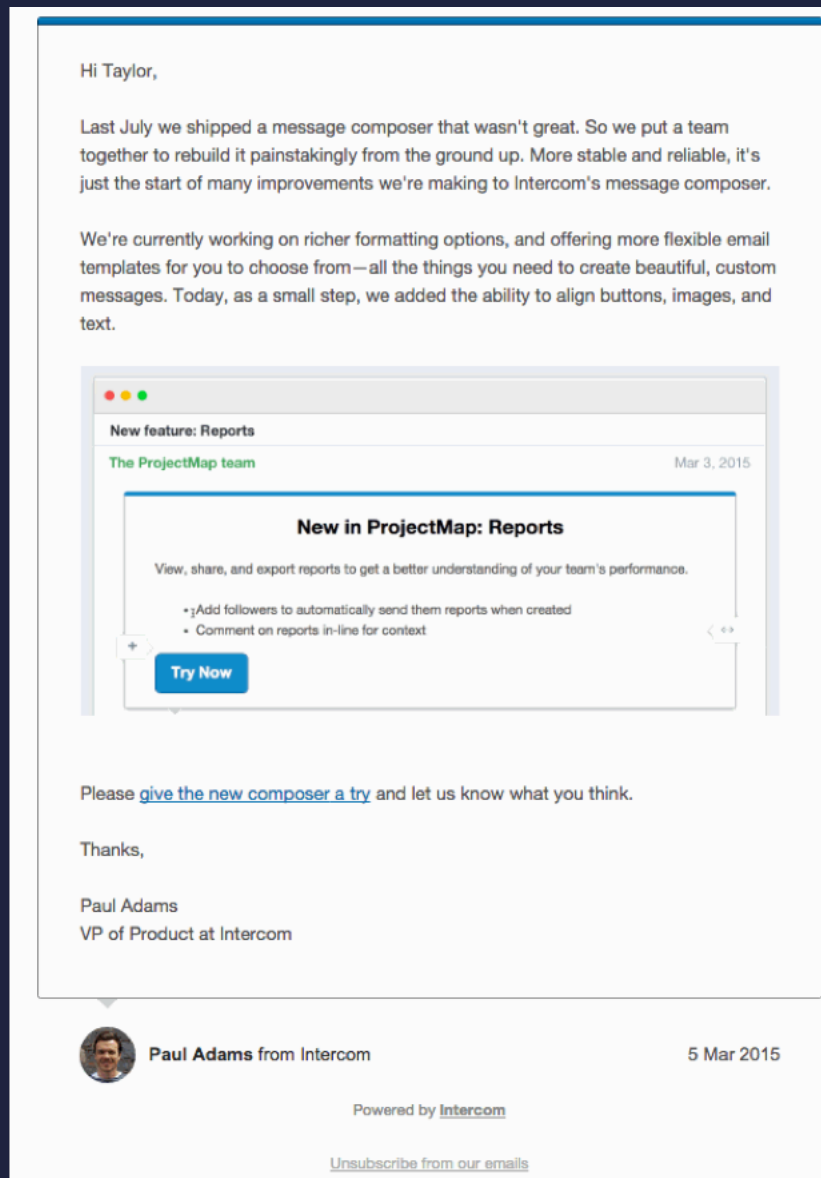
Hi Taylor,

Last July we shipped a message composer that wasn't great. So we put a team together to rebuild it painstakingly from the ground up. More stable and reliable, it's just the start of many improvements we're making to Intercom's message composer.

We're currently working on richer formatting options, and offering more flexible email templates for you to choose from—all the things you need to create beautiful, custom messages. Today, as a small step, we added the ability to align buttons, images, and text.

New feature: Reports

The ProjectMap team

Mar 3, 2015

New in ProjectMap: Reports

View, share, and export reports to get a better understanding of your team's performance.

• Add followers to automatically send them reports when created
• Comment on reports in-line for context

+

Try Now

Please give the new composer a try and let us know what you think.

Thanks,

Paul Adams
VP of Product at Intercom

Paul Adams from Intercom

5 Mar 2015

Powered by Intercom

Unsubscribe from our emails